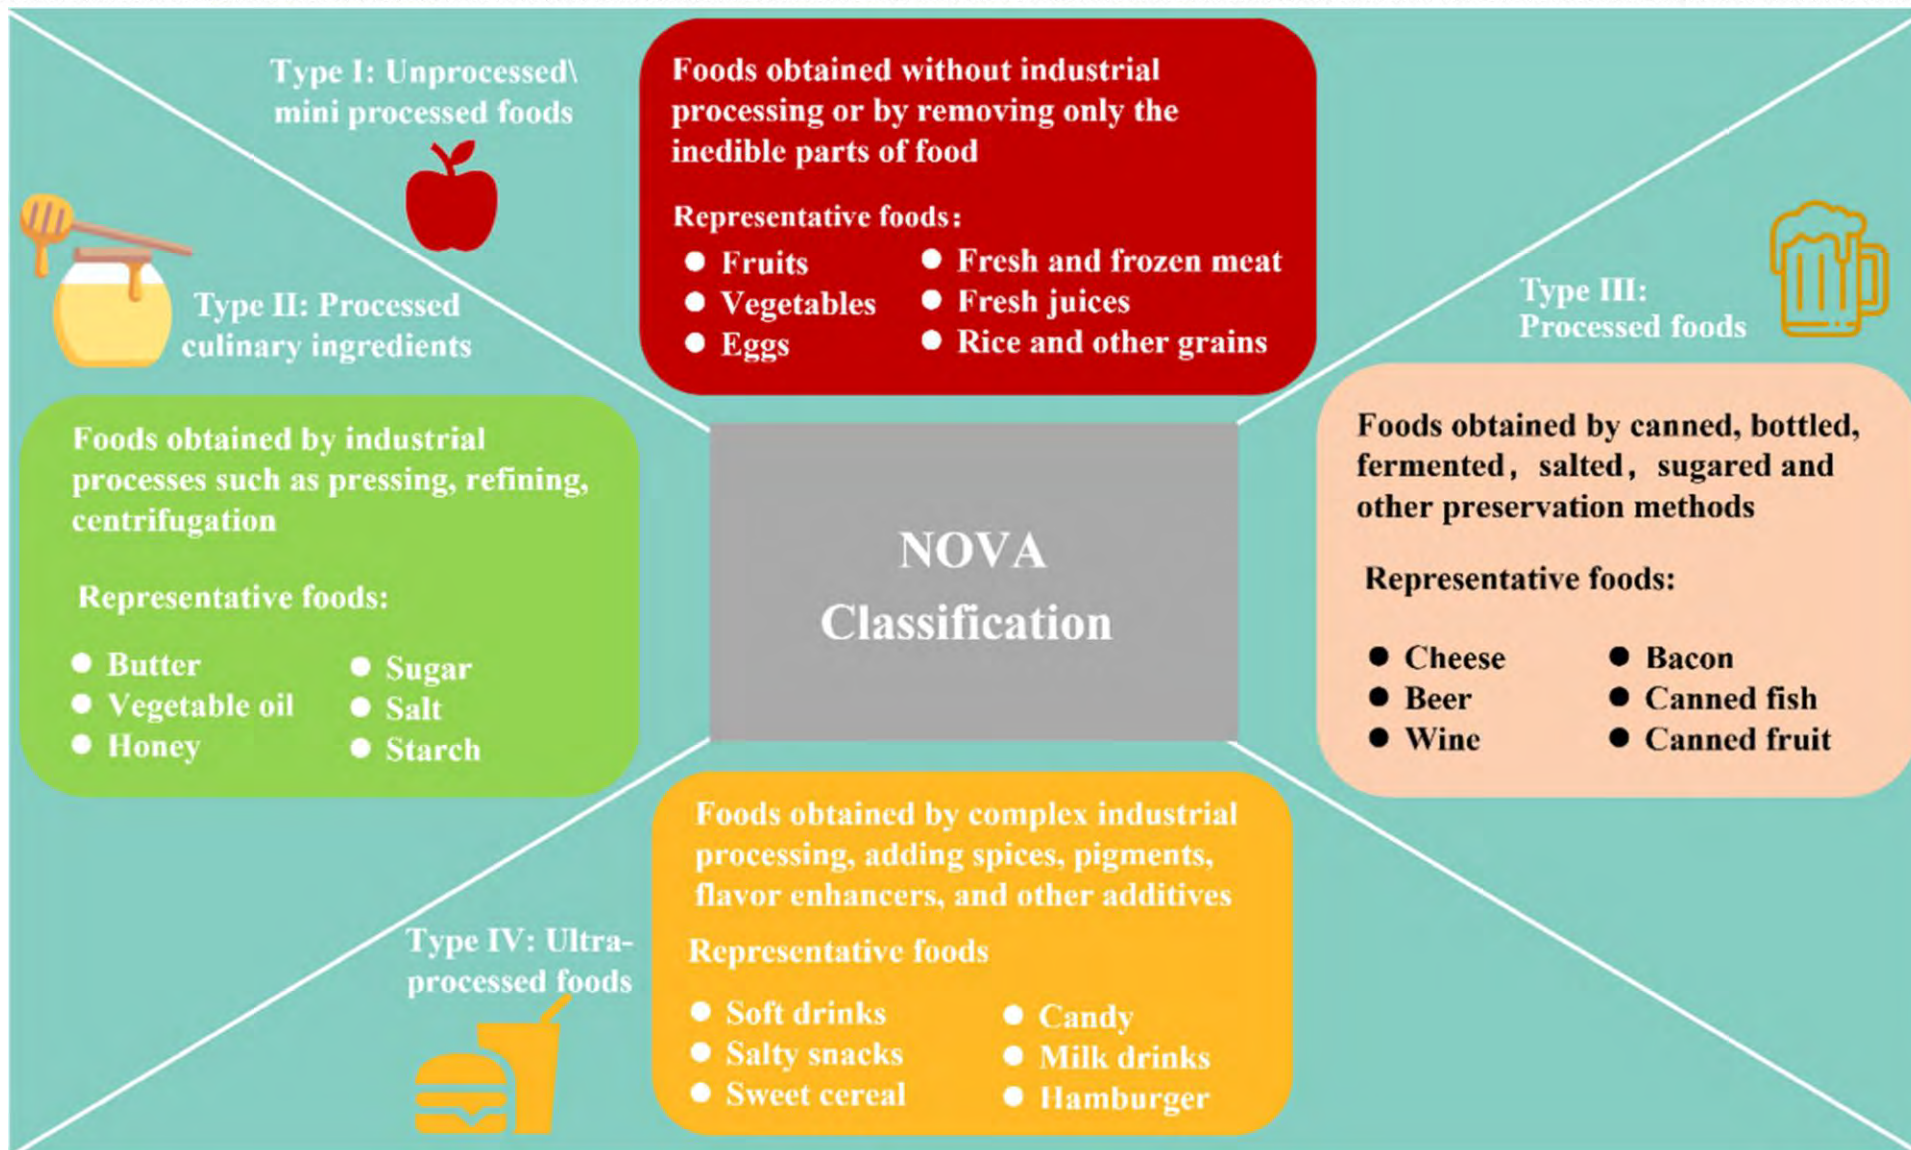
Type I: Unprocessed\ mini processed foods

Foods obtained without industrial processing or by removing only the inedible parts of food

Representative foods:

- Fruits
- Vegetables
- Eggs
- Fresh and frozen meat
- Fresh juices
- Rice and other grains

Type II: Processed culinary ingredients

Foods obtained by industrial processes such as pressing, refining, centrifugation

Representative foods:

- Butter
- Vegetable oil
- Honey
- Sugar
- Salt
- Starch

NOVA Classification

Type III: Processed foods

Foods obtained by canned, bottled, fermented, salted, sugared and other preservation methods

Representative foods:

- Cheese
- Beer
- Wine
- Bacon
- Canned fish
- Canned fruit

Type IV: Ultra-processed foods

Foods obtained by complex industrial processing, adding spices, pigments, flavor enhancers, and other additives

Representative foods

- Soft drinks
- Salty snacks
- Sweet cereal
- Candy
- Milk drinks
- Hamburger